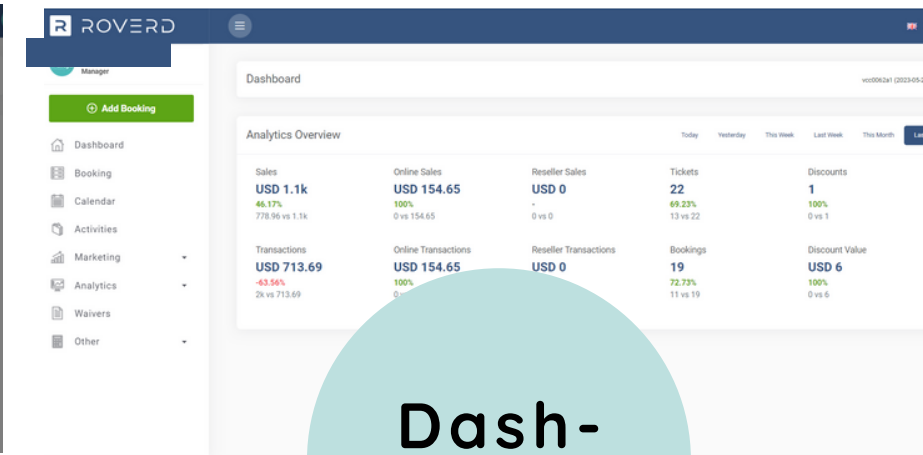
ROVERD

Manager

Add Booking

Dashboard

Booking

Calendar

Activities

Marketing

Analytics

Waivers

Other

Dashboard

vcc0062a1 (2023-05-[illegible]

Analytics Overview

Today Yesterday This Week Last Week This Month La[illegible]

| Sales | Online Sales | Reseller Sales | Tickets | Discounts |
|---|---|---|---|---|
| USD 1.1k | USD 154.65 | USD 0 | 22 | 1 |
| 46.17% | 100% | - | 69.23% | 100% |
| 778.96 vs 1.1k | 0 vs 154.65 | 0 vs 0 | 13 vs 22 | 0 vs 1 |
| Transactions | Online Transactions | Reseller Transactions | Bookings | Discount Value |
| USD 713.69 | USD 154.65 | USD 0 | 19 | USD 6 |
| -63.56% | 100% | | 72.73% | 100% |
| 2k vs 713.69 | 0 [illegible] | | 11 vs 19 | 0 vs 6 |

Dash-